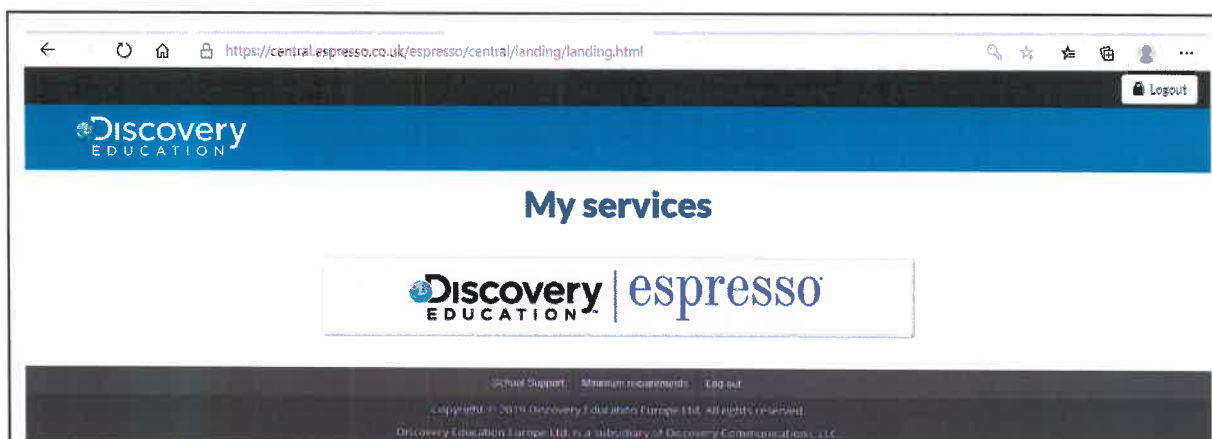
https://central.espresso.co.uk/espresso/central/landing/landing.html

Logout

Discovery EDUCATION

My services

Discovery EDUCATION espresso

School Support Minimum requirements Log out

Copyright © 2019 Discovery Education Europe Ltd. All rights reserved.

Discovery Education Europe Ltd. is a subsidiary of Discovery Communications, LLC